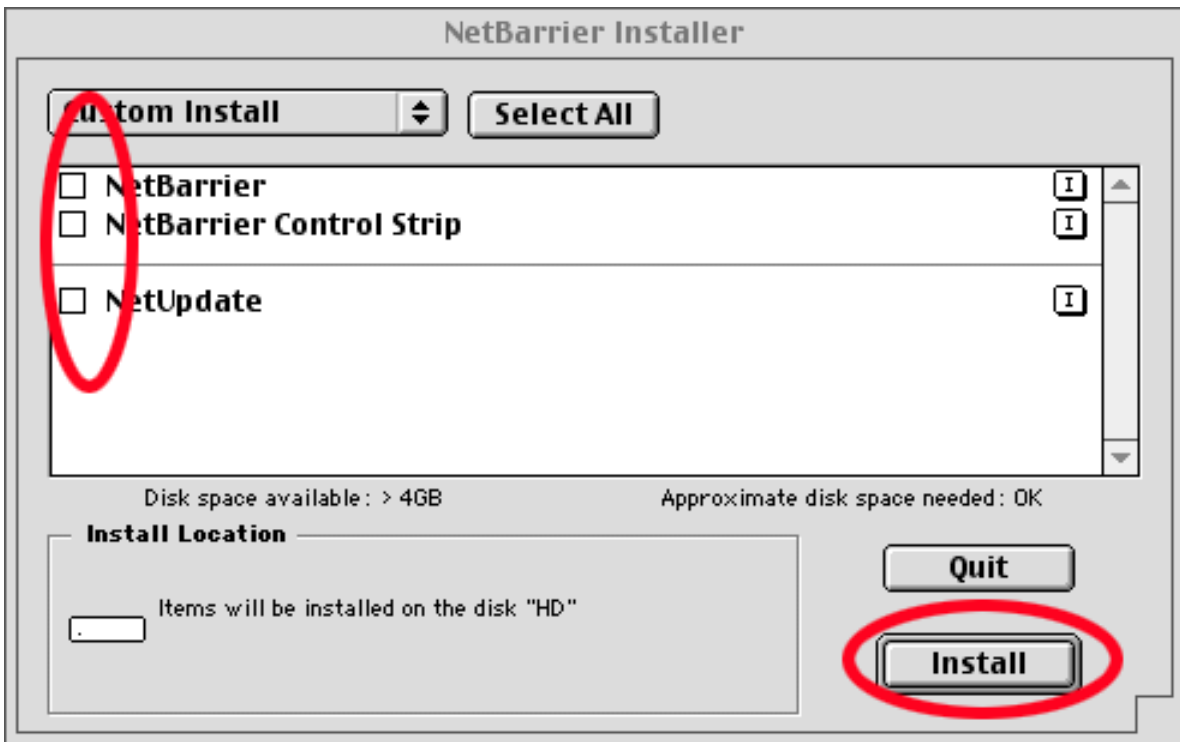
NetBarrier Installer

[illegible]stom Install

Select All

N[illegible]tBarrier
N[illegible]tBarrier Control Strip
N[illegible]tUpdate

Disk space available: > 4GB

Approximate disk space needed: 0K

Install Location

Items will be installed on the disk "HD"

Quit

Install